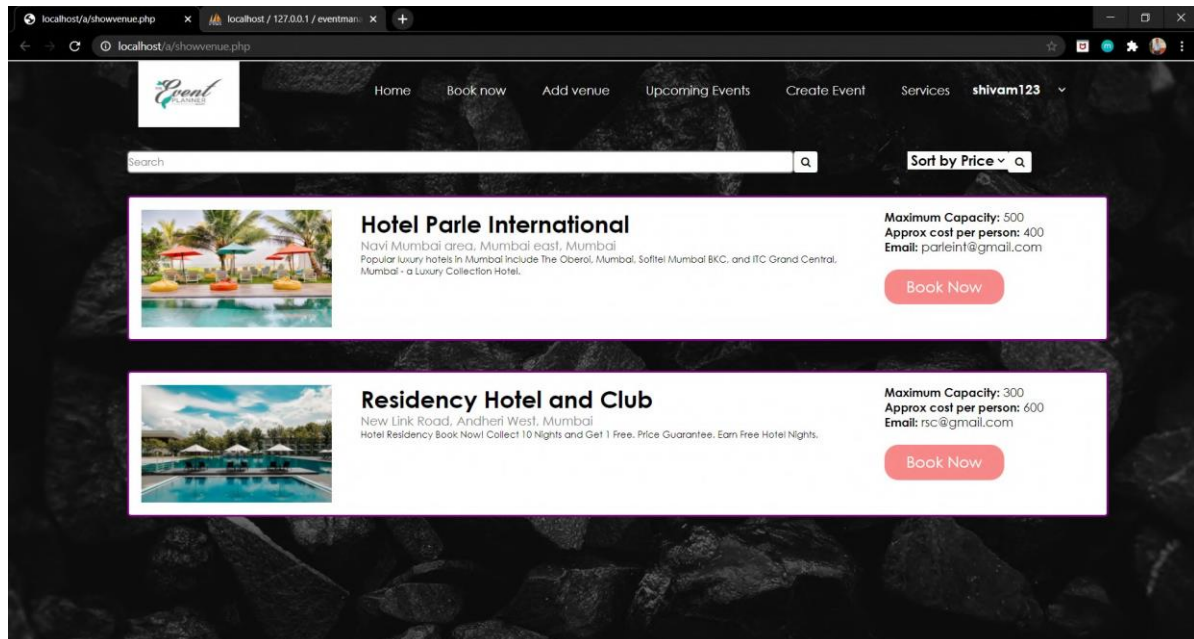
localhost/a/showvenue.php
localhost / 127.0.0.1 / eventmana
localhost/a/showvenue.php

Event PLANNER

Home Book now Add venue Upcoming Events Create Event Services shivam123

Search

Sort by Price

Hotel Parle International
Navi Mumbai area, Mumbai east, Mumbai
Popular luxury hotels in Mumbai include The Oberoi, Mumbai, Sofitel Mumbai BKC, and ITC Grand Central, Mumbai - a Luxury Collection Hotel.

Maximum Capacity: 500
Approx cost per person: 400
Email: parleint@gmail.com

Book Now

Residency Hotel and Club
New Link Road, Andheri West, Mumbai
Hotel Residency Book Now! Collect 10 Nights and Get 1 Free. Price Guarantee. Earn Free Hotel Nights.

Maximum Capacity: 300
Approx cost per person: 600
Email: rsc@gmail.com

Book Now